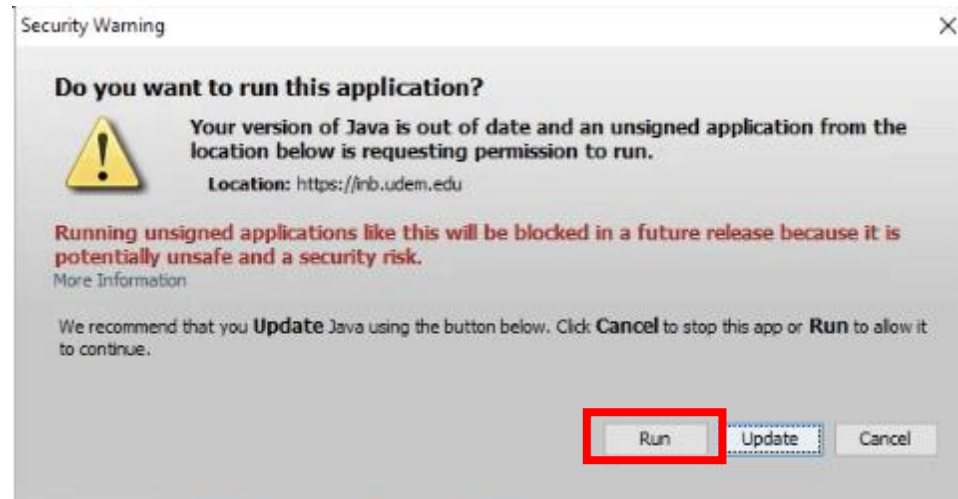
Security Warning

×

Do you want to run this application?

Your version of Java is out of date and an unsigned application from the location below is requesting permission to run.

Location: https://inb.udem.edu

Running unsigned applications like this will be blocked in a future release because it is potentially unsafe and a security risk.

More Information

We recommend that you Update Java using the button below. Click Cancel to stop this app or Run to allow it to continue.

Run

Update

Cancel